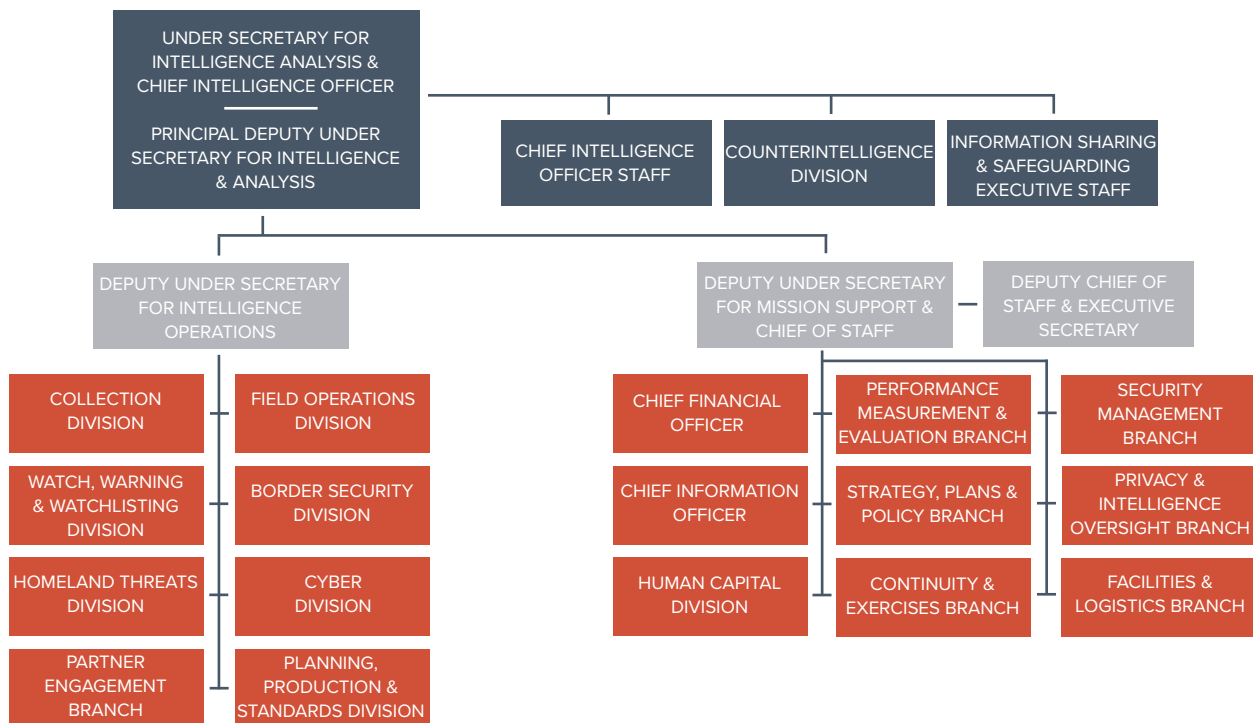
UNDER SECRETARY FOR INTELLIGENCE ANALYSIS & CHIEF INTELLIGENCE OFFICER

PRINCIPAL DEPUTY UNDER SECRETARY FOR INTELLIGENCE & ANALYSIS

CHIEF INTELLIGENCE OFFICER STAFF

COUNTERINTELLIGENCE DIVISION

INFORMATION SHARING & SAFEGUARDING EXECUTIVE STAFF

DEPUTY UNDER SECRETARY FOR INTELLIGENCE OPERATIONS

COLLECTION DIVISION

FIELD OPERATIONS DIVISION

WATCH, WARNING & WATCHLISTING DIVISION

BORDER SECURITY DIVISION

HOMELAND THREATS DIVISION

CYBER DIVISION

PARTNER ENGAGEMENT BRANCH

PLANNING, PRODUCTION & STANDARDS DIVISION

DEPUTY UNDER SECRETARY FOR MISSION SUPPORT & CHIEF OF STAFF

DEPUTY CHIEF OF STAFF & EXECUTIVE SECRETARY

CHIEF FINANCIAL OFFICER

PERFORMANCE MEASUREMENT & EVALUATION BRANCH

SECURITY MANAGEMENT BRANCH

CHIEF INFORMATION OFFICER

STRATEGY, PLANS & POLICY BRANCH

PRIVACY & INTELLIGENCE OVERSIGHT BRANCH

HUMAN CAPITAL DIVISION

CONTINUITY & EXERCISES BRANCH

FACILITIES & LOGISTICS BRANCH